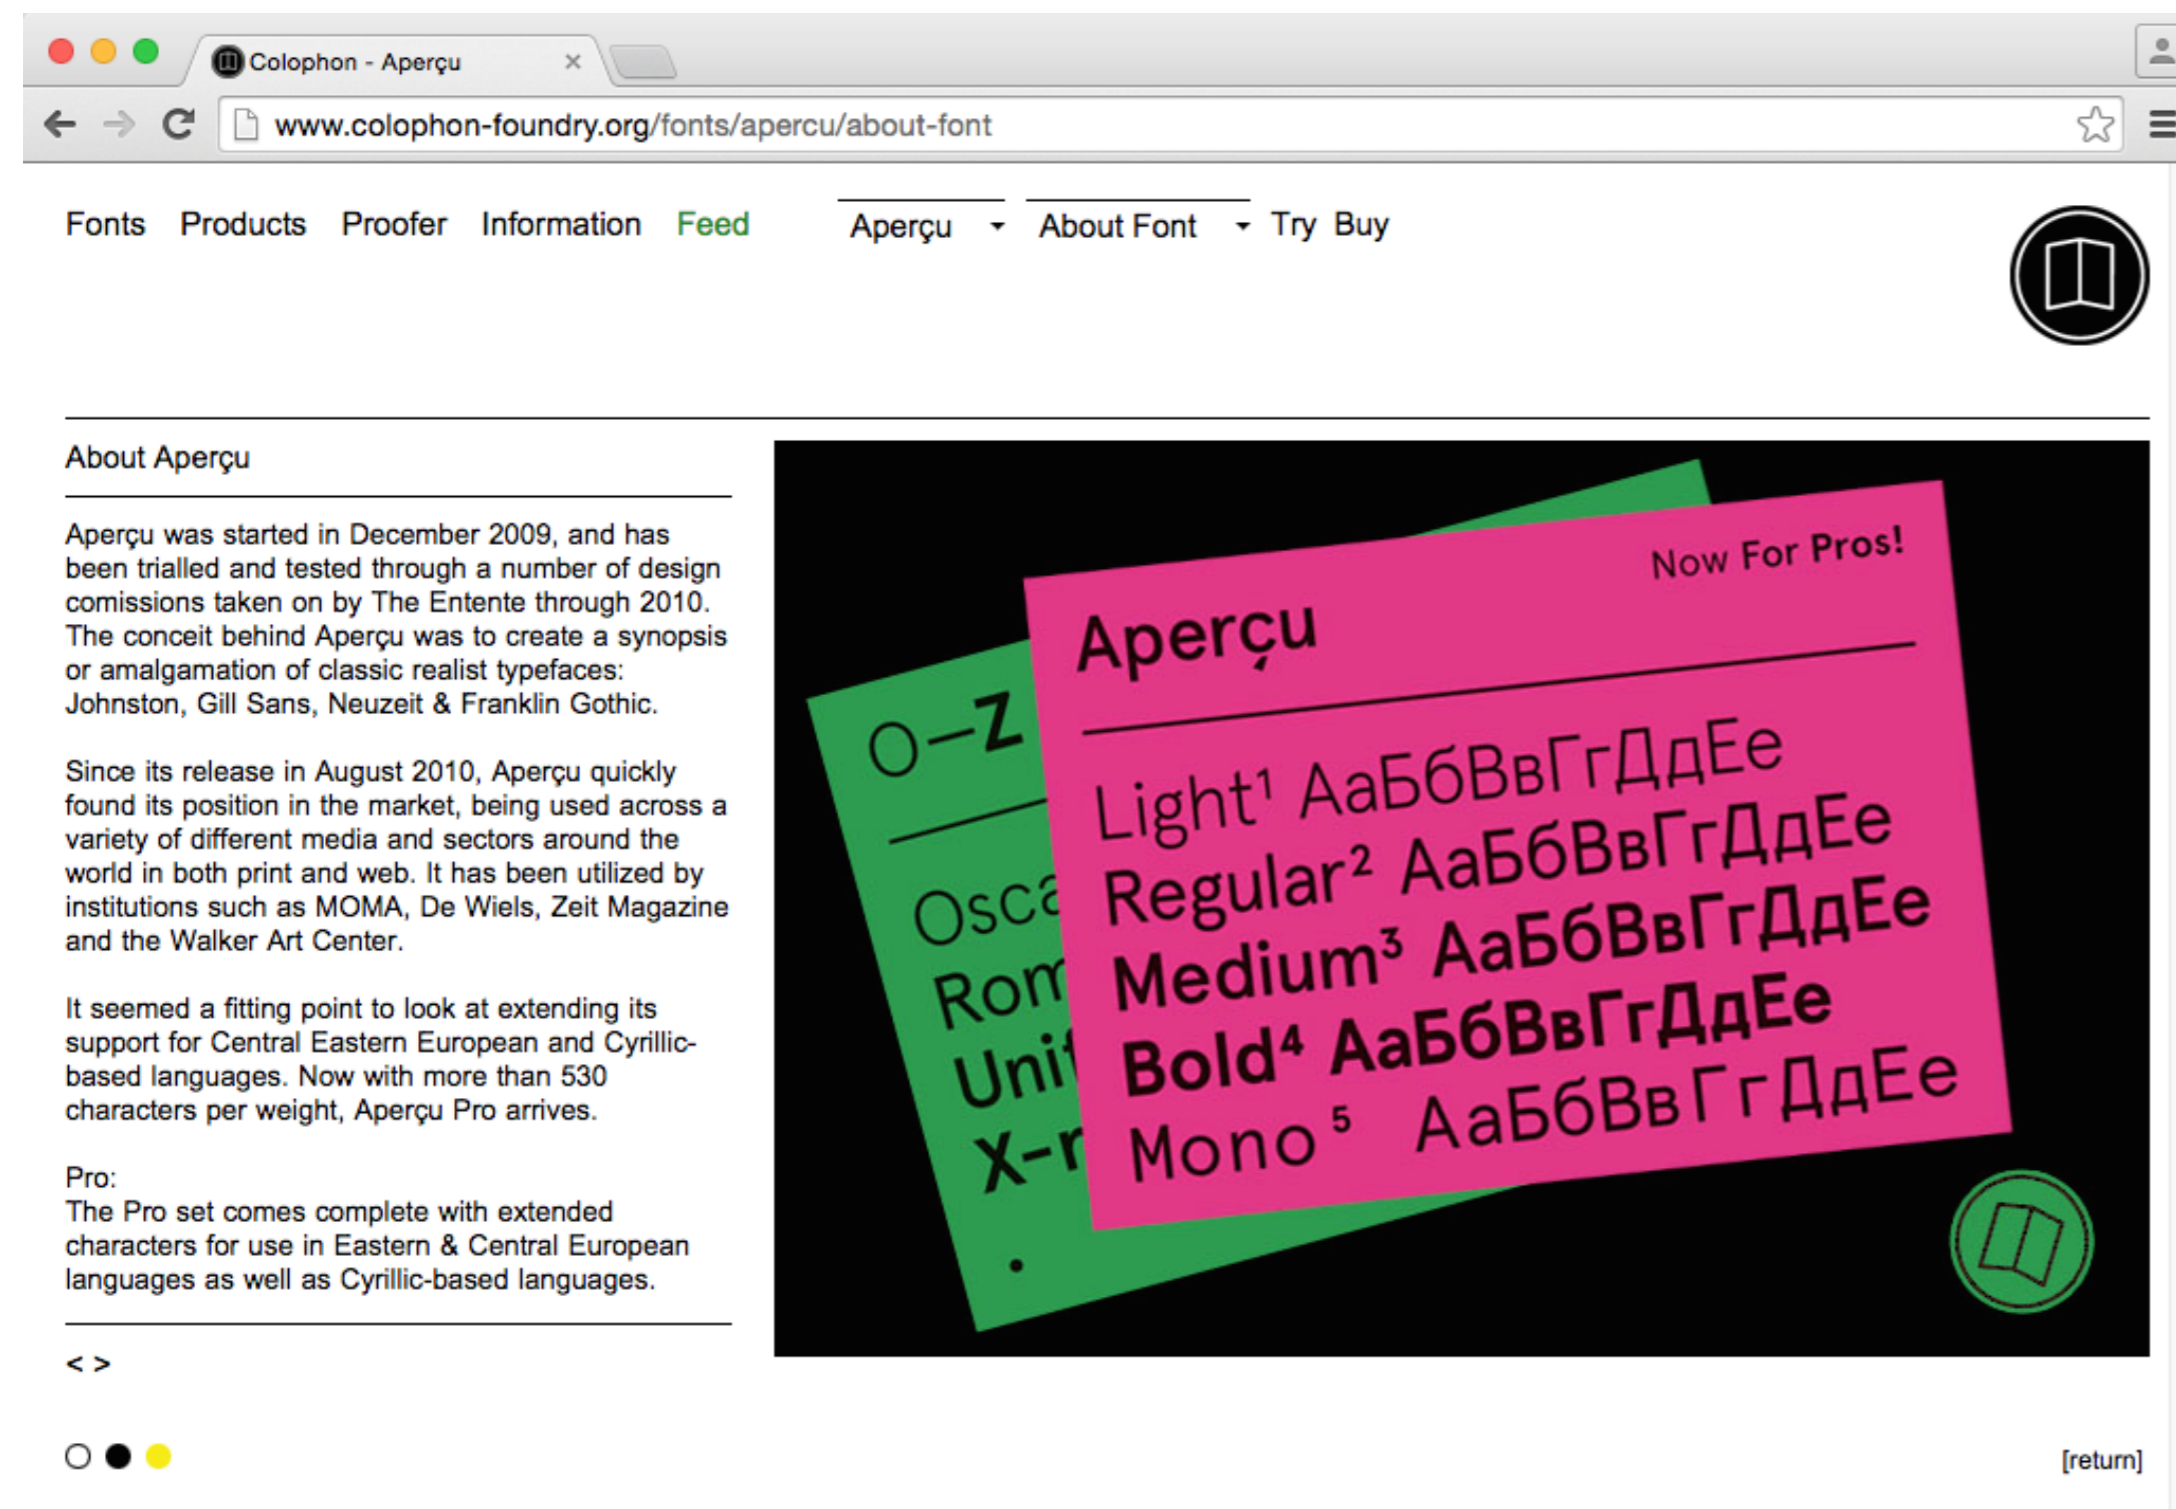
Colophon - Aperçu

www.colophon-foundry.org/fonts/apercu/about-font

Fonts Products Proofer Information Feed Aperçu About Font Try Buy

About Aperçu

Aperçu was started in December 2009, and has been trialled and tested through a number of design comissions taken on by The Entente through 2010. The conceit behind Aperçu was to create a synopsis or amalgamation of classic realist typefaces: Johnston, Gill Sans, Neuzeit & Franklin Gothic.

Since its release in August 2010, Aperçu quickly found its position in the market, being used across a variety of different media and sectors around the world in both print and web. It has been utilized by institutions such as MOMA, De Wiels, Zeit Magazine and the Walker Art Center.

It seemed a fitting point to look at extending its support for Central Eastern European and Cyrillic-based languages. Now with more than 530 characters per weight, Aperçu Pro arrives.

Pro:
The Pro set comes complete with extended characters for use in Eastern & Central European languages as well as Cyrillic-based languages.

< >

O–Z
Osca
Rom
Unit
X-r

Now For Pros!
Aperçu
Light¹ АаБбВвГгДдЕе
Regular² АаБбВвГгДдЕе
Medium³ АаБбВвГгДдЕе
Bold⁴ АаБбВвГгДдЕе
Mono ⁵ АаБбВвГгДдЕе

[return]